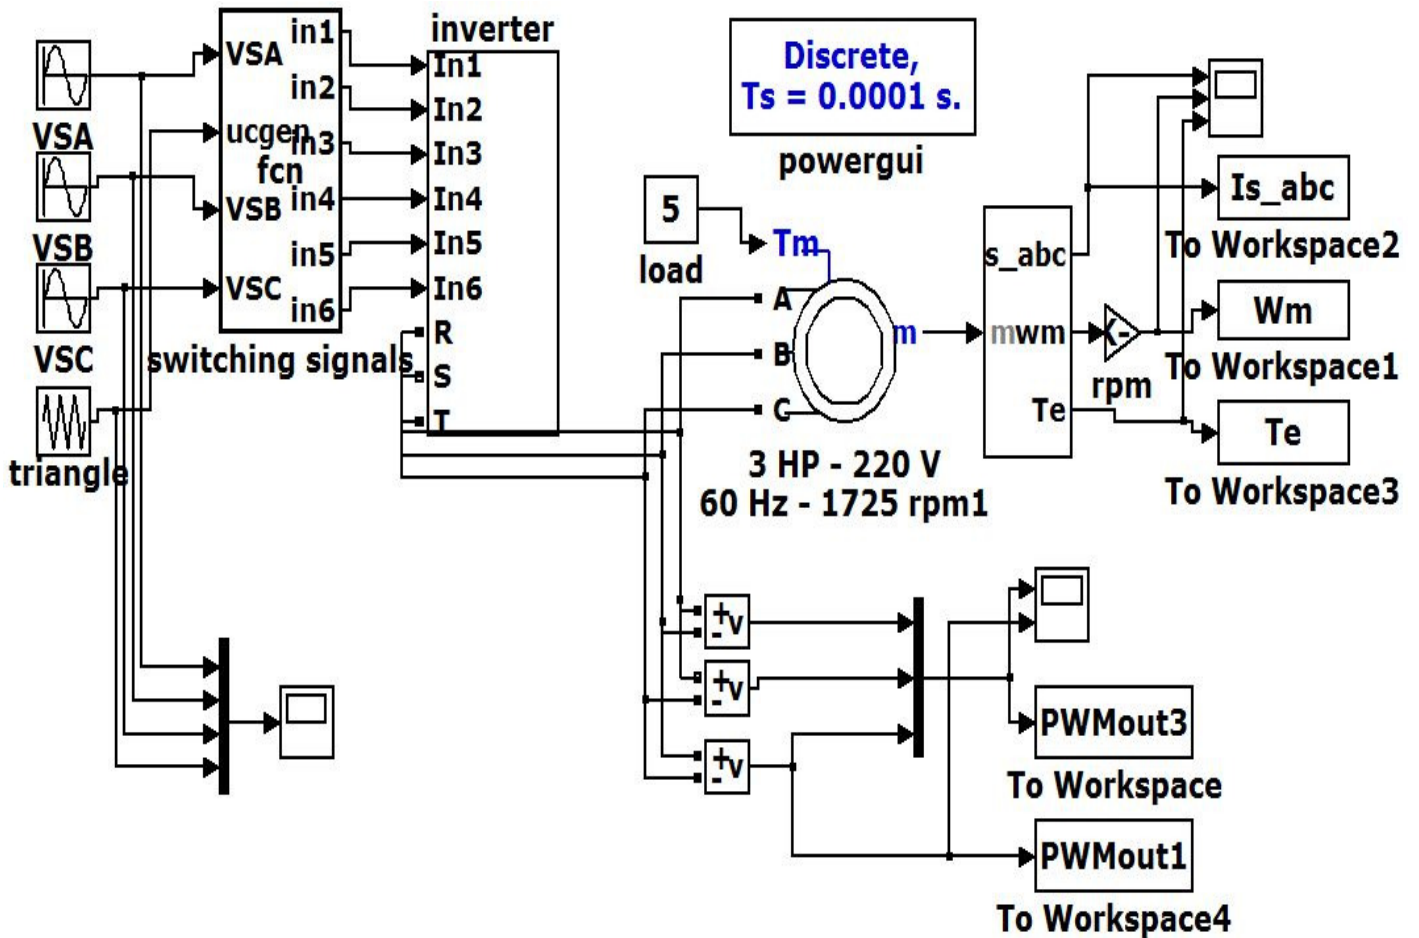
VSA
VSB
VSC
triangle
VSA
ucgen
fcn
VSB
VSC
in1
in2
in3
in4
in5
in6
switching signals
inverter
In1
In2
In3
In4
In5
In6
R
S
T
Discrete,
Ts = 0.0001 s.
powergui
5
load
Tm
A
B
C
m
3 HP - 220 V
60 Hz - 1725 rpm1
s_abc
mwm
Te
K-
rpm
Is_abc
To Workspace2
Wm
To Workspace1
Te
To Workspace3
+v
-
+v
-
+v
-
PWMout3
To Workspace
PWMout1
To Workspace4